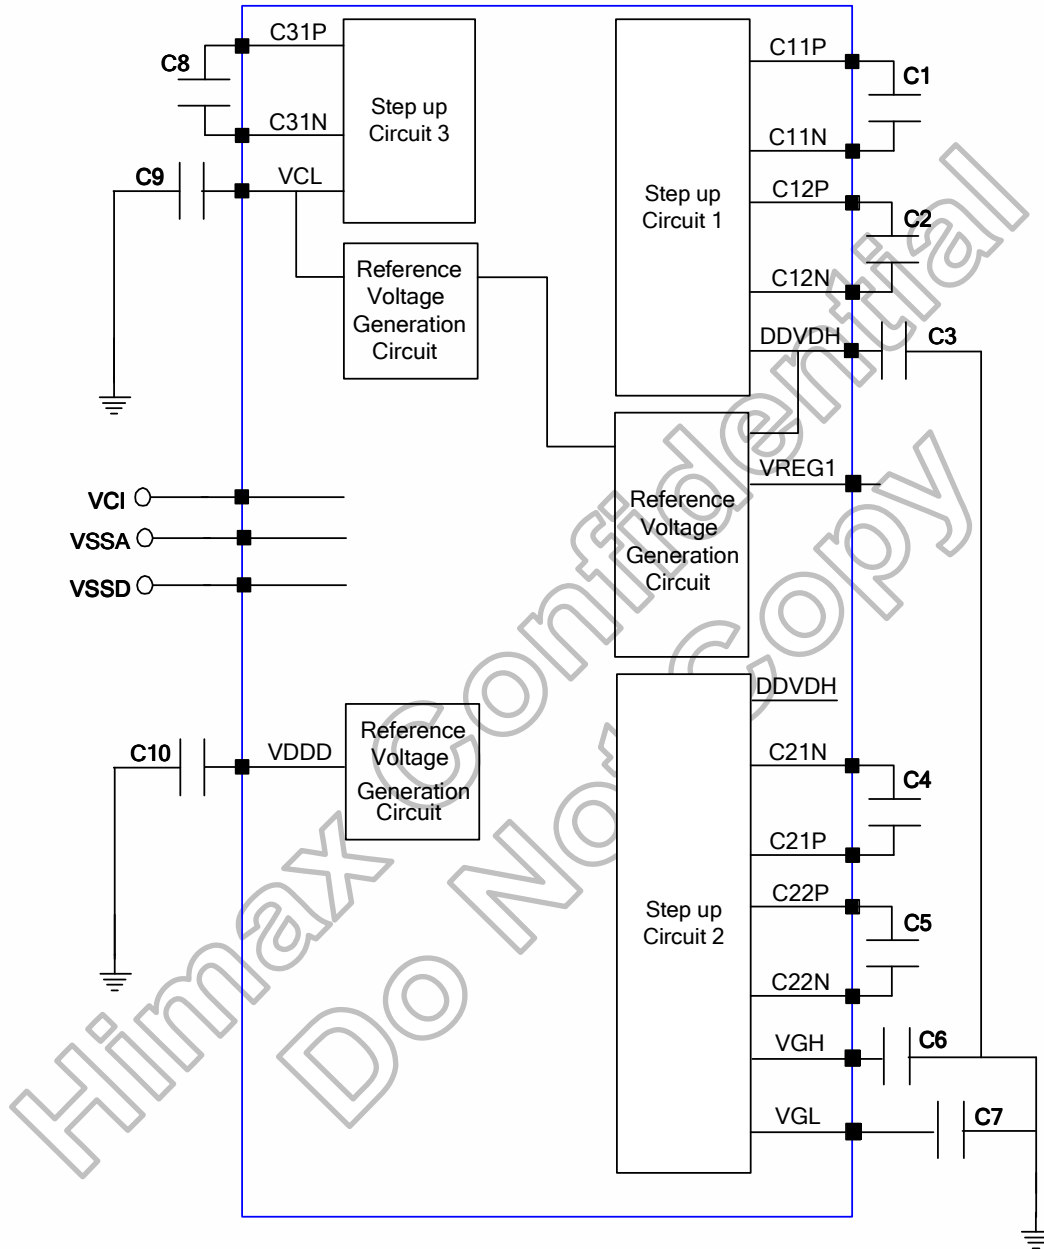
C31P
C8
C31N
Step up Circuit 3
C9
VCL
Reference Voltage Generation Circuit
C11P
C1
C11N
Step up Circuit 1
C12P
C2
C12N
DDVDH
C3
VREG1
Reference Voltage Generation Circuit
VCI
VSSA
VSSD
DDVDH
C10
VDDD
Reference Voltage Generation Circuit
C21N
C4
C21P
C22P
C5
Step up Circuit 2
C22N
VGH
C6
VGL
C7
Himax Confidential
Do Not Copy